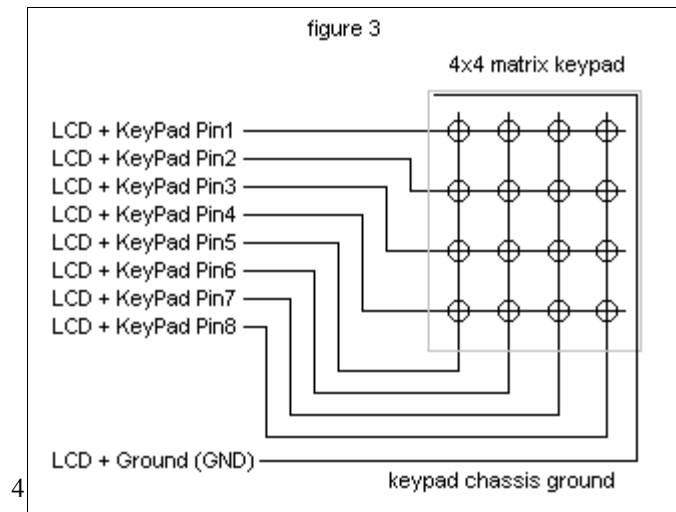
figure 3

4x4 matrix keypad

LCD + KeyPad Pin1
LCD + KeyPad Pin2
LCD + KeyPad Pin3
LCD + KeyPad Pin4
LCD + KeyPad Pin5
LCD + KeyPad Pin6
LCD + KeyPad Pin7
LCD + KeyPad Pin8

LCD + Ground (GND)

keypad chassis ground

4